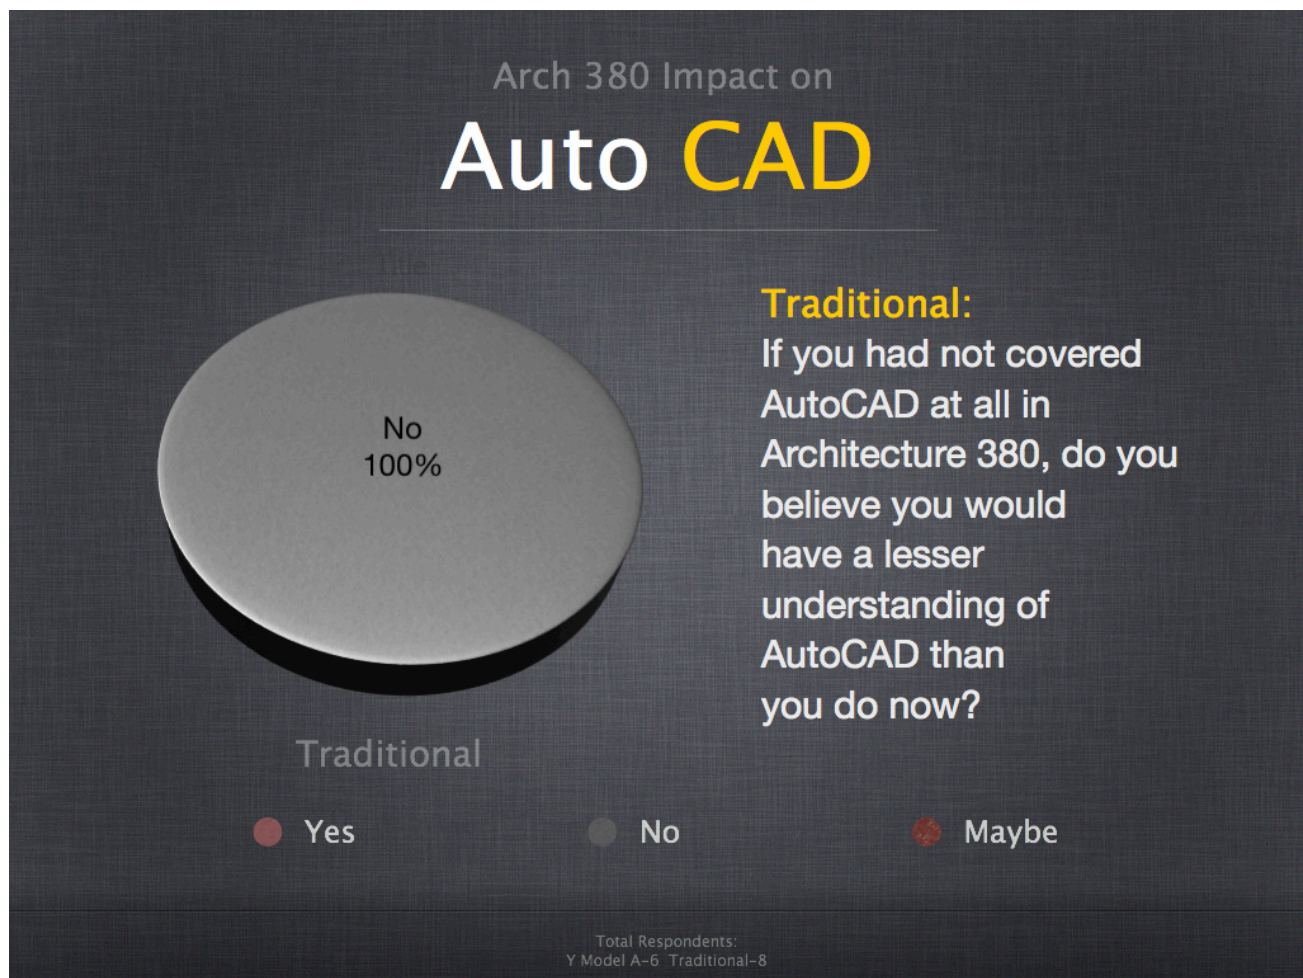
Arch 380 Impact on

Auto CAD

Title

No
100%

Traditional

Traditional:
If you had not covered AutoCAD at all in Architecture 380, do you believe you would have a lesser understanding of AutoCAD than you do now?

Yes No Maybe

Total Respondents:
Y Model A-6 Traditional-8